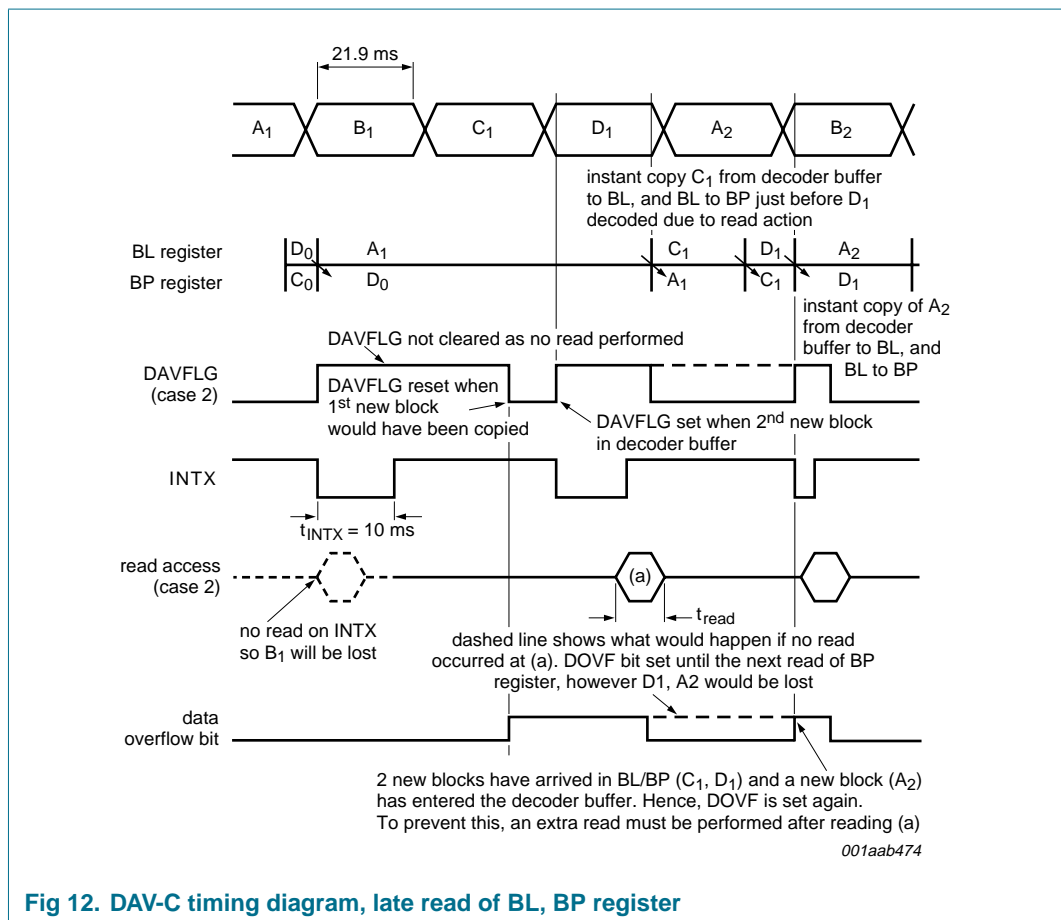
21.9 ms

$A_1$ $B_1$ $C_1$ $D_1$ $A_2$ $B_2$

instant copy $C_1$ from decoder buffer to BL, and BL to BP just before $D_1$ decoded due to read action

BL register $D_0$ $A_1$ $C_1$ $D_1$ $A_2$

BP register $C_0$ $D_0$ $A_1$ $C_1$ $D_1$

instant copy of $A_2$ from decoder buffer to BL, and BL to BP

DAVFLG not cleared as no read performed

DAVFLG (case 2)

DAVFLG reset when 1$^{st}$ new block would have been copied

DAVFLG set when 2$^{nd}$ new block in decoder buffer

INTX

$t_{INTX}$ = 10 ms

read access (case 2)

(a)

$t_{read}$

no read on INTX so $B_1$ will be lost

dashed line shows what would happen if no read occurred at (a). DOVF bit set until the next read of BP register, however D1, A2 would be lost

data overflow bit

2 new blocks have arrived in BL/BP ($C_1$, $D_1$) and a new block ($A_2$) has entered the decoder buffer. Hence, DOVF is set again. To prevent this, an extra read must be performed after reading (a)

001aab474

Fig 12. DAV-C timing diagram, late read of BL, BP register